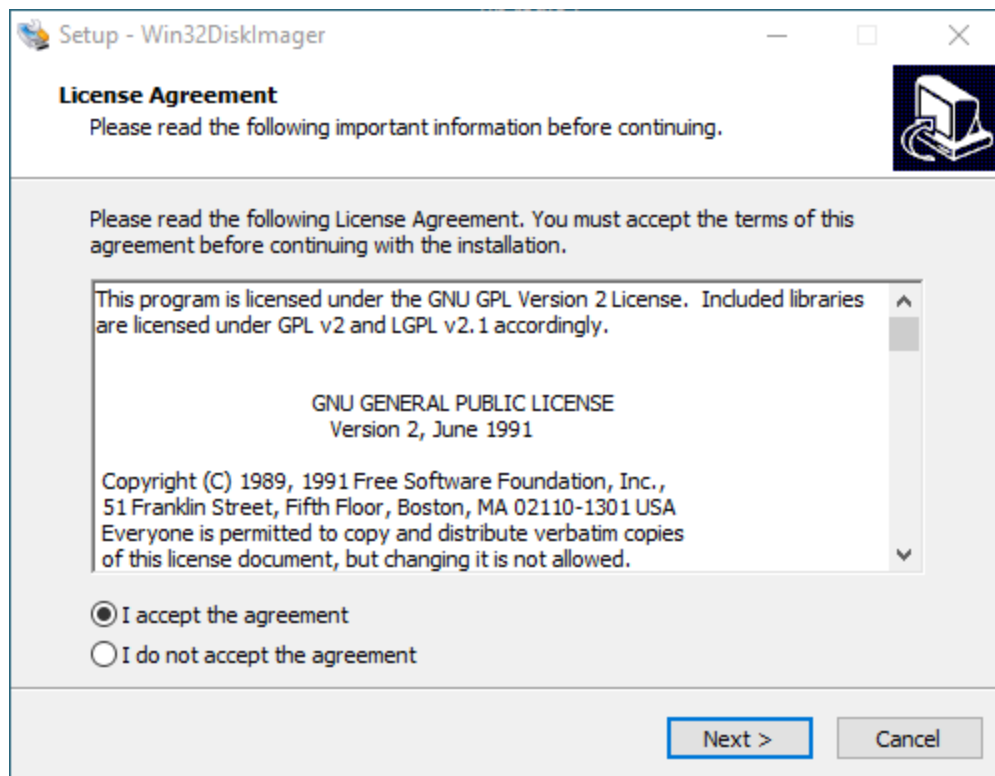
Setup - Win32DiskImager

License Agreement
Please read the following important information before continuing.

Please read the following License Agreement. You must accept the terms of this agreement before continuing with the installation.

This program is licensed under the GNU GPL Version 2 License. Included libraries are licensed under GPL v2 and LGPL v2.1 accordingly.

GNU GENERAL PUBLIC LICENSE
Version 2, June 1991

Copyright (C) 1989, 1991 Free Software Foundation, Inc.,
51 Franklin Street, Fifth Floor, Boston, MA 02110-1301 USA
Everyone is permitted to copy and distribute verbatim copies
of this license document, but changing it is not allowed.

I accept the agreement
I do not accept the agreement

Next >
Cancel